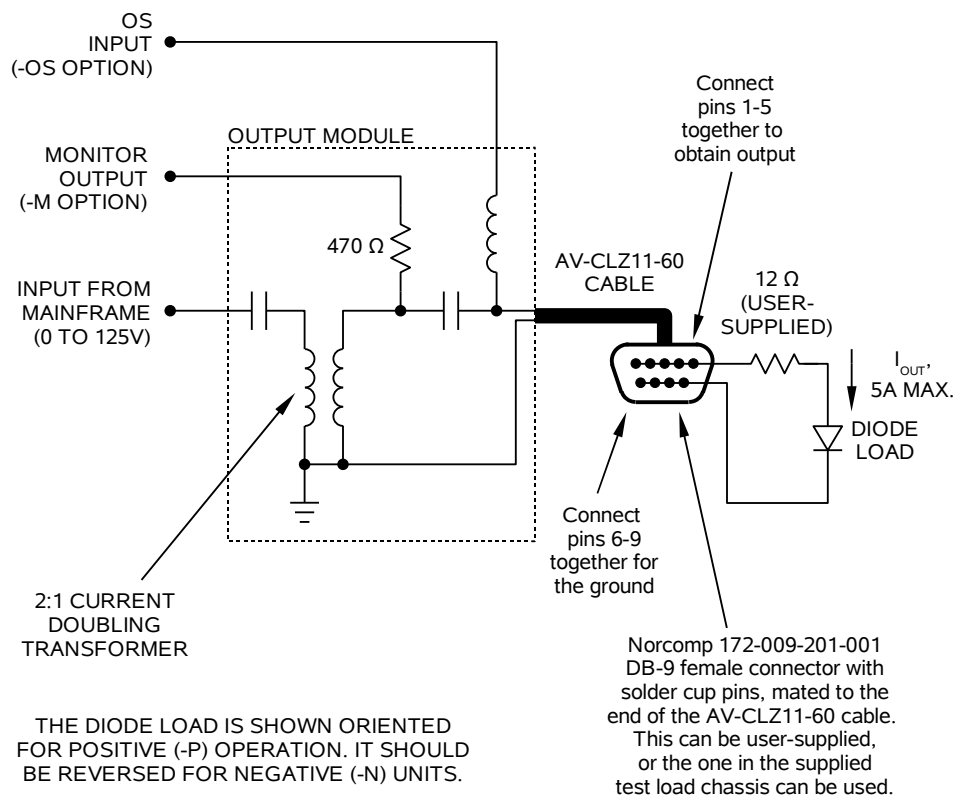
OS
INPUT
(-OS OPTION)

OUTPUT MODULE

MONITOR
OUTPUT
(-M OPTION)

470 Ω

INPUT FROM
MAINFRAME
(0 TO 125V)

Connect
pins 1-5
together to
obtain output

AV-CLZ11-60
CABLE

12 Ω
(USER-
SUPPLIED)

$I_{OUT}$,
5A MAX.

DIODE
LOAD

Connect
pins 6-9
together for
the ground

2:1 CURRENT
DOUBLING
TRANSFORMER

Norcomp 172-009-201-001
DB-9 female connector with
solder cup pins, mated to the
end of the AV-CLZ11-60 cable.
This can be user-supplied,
or the one in the supplied
test load chassis can be used.

THE DIODE LOAD IS SHOWN ORIENTED
FOR POSITIVE (-P) OPERATION. IT SHOULD
BE REVERSED FOR NEGATIVE (-N) UNITS.